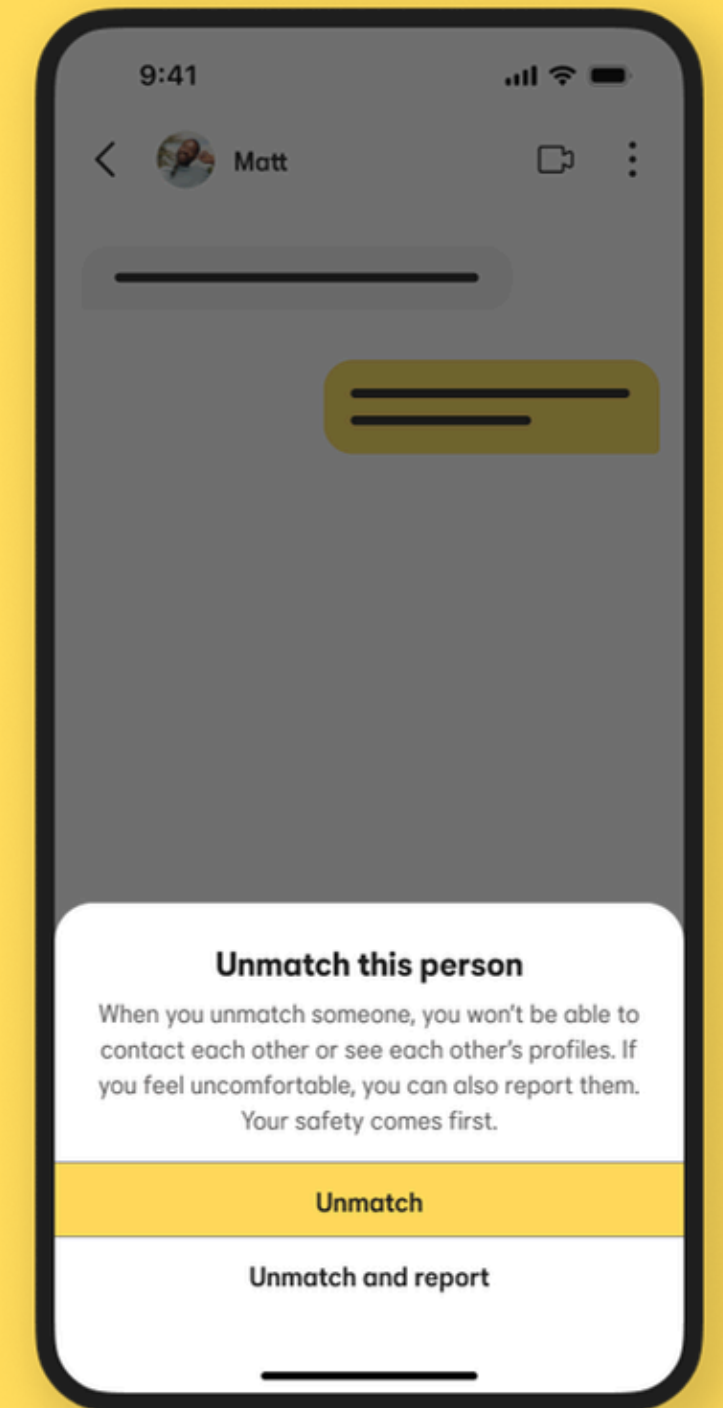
9:41

Matt

Unmatch this person

When you unmatch someone, you won't be able to contact each other or see each other's profiles. If you feel uncomfortable, you can also report them. Your safety comes first.

Unmatch

Unmatch and report